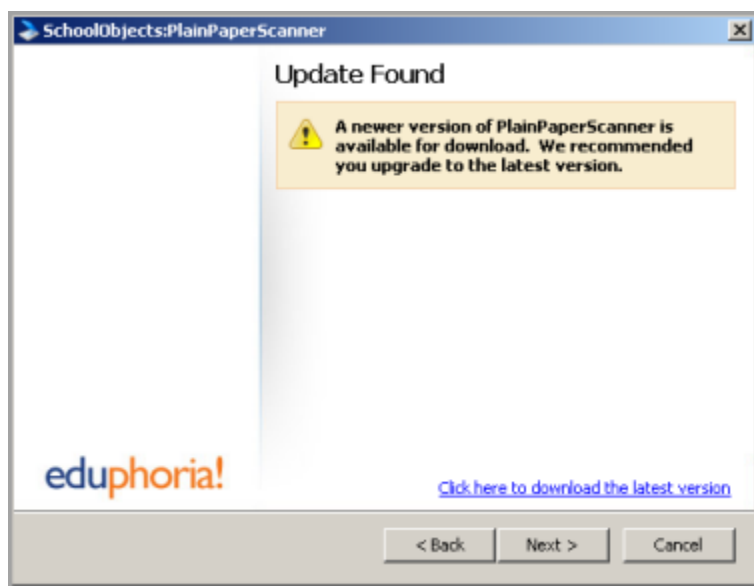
SchoolObjects:PlainPaperScanner

Update Found

A newer version of PlainPaperScanner is available for download. We recommended you upgrade to the latest version.

eduphoria!

Click here to download the latest version

< Back

Next >

Cancel